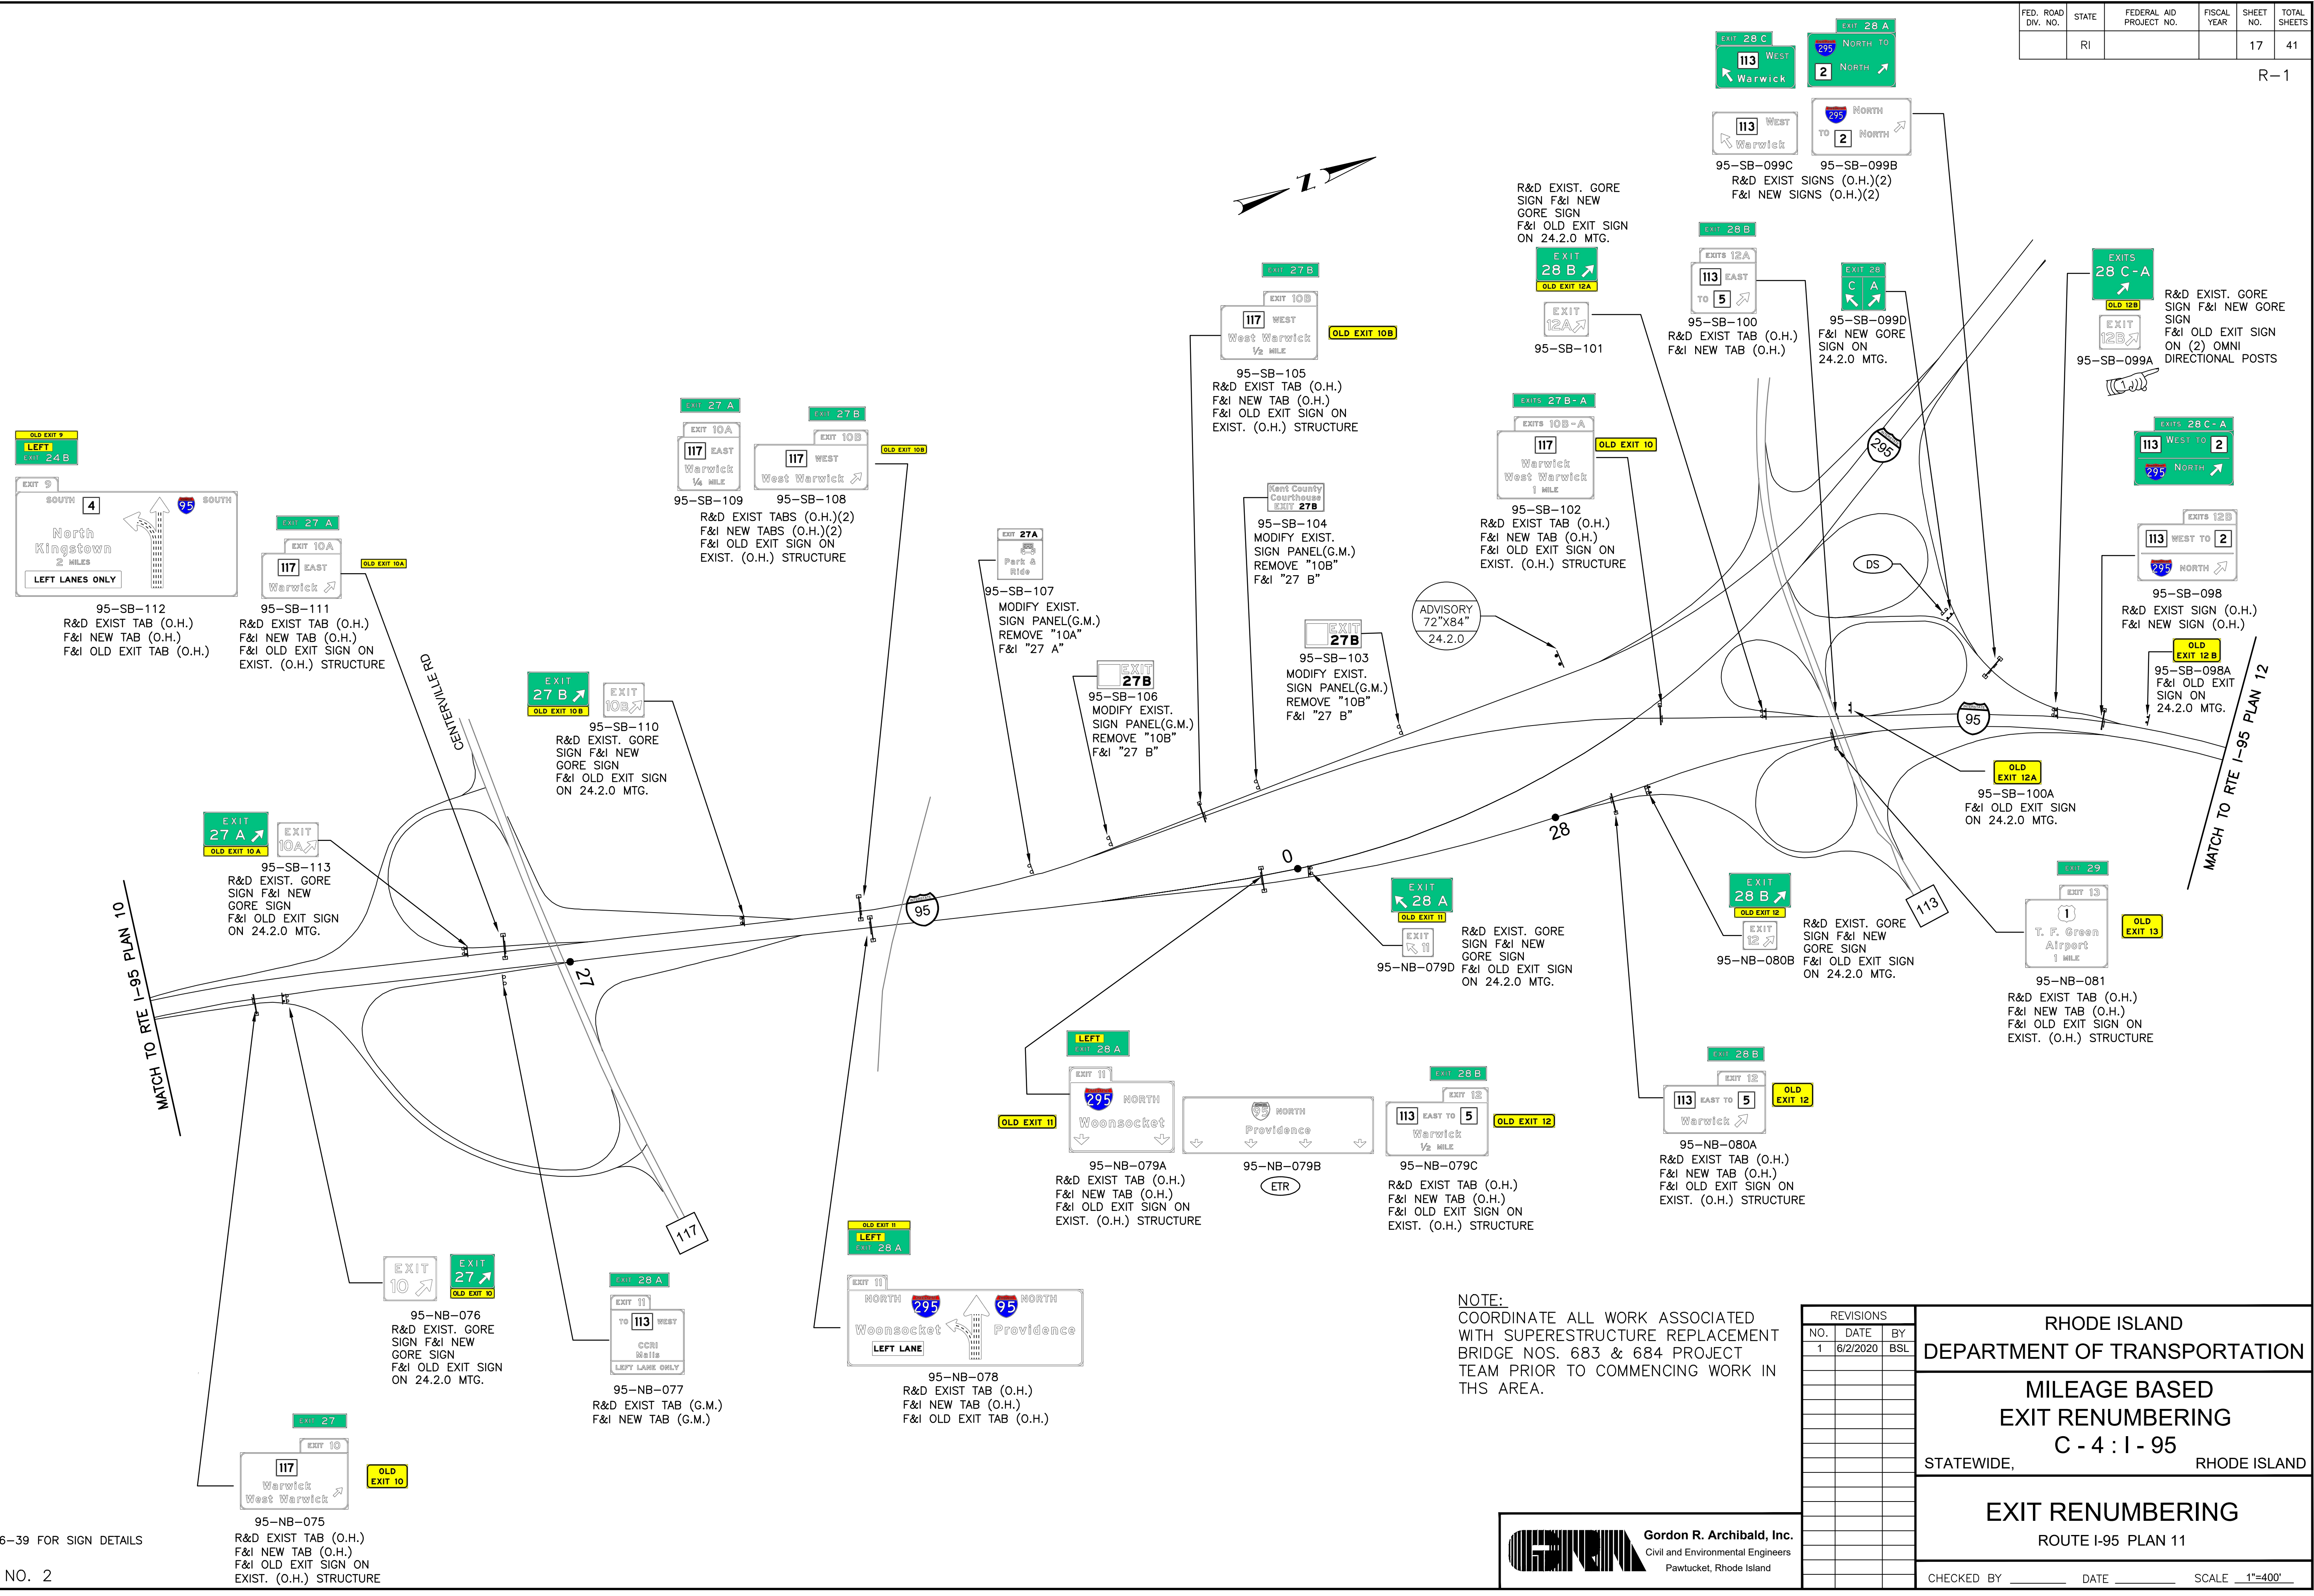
| FED. ROAD DIV. NO. | STATE | FEDERAL AID PROJECT NO. | FISCAL YEAR | SHEET NO. | TOTAL SHEETS |
|---|---|---|---|---|---|
| | RI | | | 17 | 41 |

R-1

EXIT 28 C
113 WEST
Warwick

EXIT 28 A
295 NORTH TO
2 NORTH

113 WEST
Warwick

295 NORTH
TO 2 NORTH

95-SB-099C 95-SB-099B
R&D EXIST SIGNS (O.H.)(2)
F&I NEW SIGNS (O.H.)(2)

R&D EXIST. GORE SIGN F&I NEW GORE SIGN F&I OLD EXIT SIGN ON 24.2.0 MTG.

EXIT 28 B
OLD EXIT 12A
EXIT 12A
95-SB-101

EXIT 28 B
EXITS 12A
113 EAST
TO 5
95-SB-100
R&D EXIST TAB (O.H.)
F&I NEW TAB (O.H.)

EXIT 28
C A
95-SB-099D
F&I NEW GORE SIGN ON 24.2.0 MTG.

EXITS 28 C-A
OLD 12B
EXIT 12B
95-SB-099A
R&D EXIST. GORE SIGN F&I NEW GORE SIGN F&I OLD EXIT SIGN ON (2) OMNI DIRECTIONAL POSTS

EXITS 28 C-A
113 WEST TO 2
295 NORTH

EXITS 12B
113 WEST TO 2
295 NORTH
95-SB-098
R&D EXIST SIGN (O.H.)
F&I NEW SIGN (O.H.)

OLD EXIT 12 B
95-SB-098A
F&I OLD EXIT SIGN ON 24.2.0 MTG.

EXIT 27 B
EXIT 10B
117 WEST
West Warwick
1/2 MILE
OLD EXIT 10B
95-SB-105
R&D EXIST TAB (O.H.)
F&I NEW TAB (O.H.)
F&I OLD EXIT SIGN ON EXIST. (O.H.) STRUCTURE

EXITS 27 B-A
EXITS 10B-A
117
Warwick
West Warwick
1 MILE
OLD EXIT 10
95-SB-102
R&D EXIST TAB (O.H.)
F&I NEW TAB (O.H.)
F&I OLD EXIT SIGN ON EXIST. (O.H.) STRUCTURE

Kent County Courthouse EXIT 27B
95-SB-104
MODIFY EXIST. SIGN PANEL(G.M.)
REMOVE "10B"
F&I "27 B"

ADVISORY 72"X84" 24.2.0

DS

EXIT 27B
95-SB-103
MODIFY EXIST. SIGN PANEL(G.M.)
REMOVE "10B"
F&I "27 B"

OLD EXIT 9
LEFT
EXIT 24 B
EXIT 9
SOUTH 4
North Kingstown
2 MILES
95 SOUTH
LEFT LANES ONLY
95-SB-112
R&D EXIST TAB (O.H.)
F&I NEW TAB (O.H.)
F&I OLD EXIT TAB (O.H.)

EXIT 27 A
EXIT 10A
117 EAST
Warwick
OLD EXIT 10A
95-SB-111
R&D EXIST TAB (O.H.)
F&I NEW TAB (O.H.)
F&I OLD EXIT SIGN ON EXIST. (O.H.) STRUCTURE

EXIT 27 A
EXIT 10A
117 EAST
Warwick
1/4 MILE
95-SB-109

EXIT 27 B
EXIT 10B
117 WEST
West Warwick
OLD EXIT 10B
95-SB-108
R&D EXIST TABS (O.H.)(2)
F&I NEW TABS (O.H.)(2)
F&I OLD EXIT SIGN ON EXIST. (O.H.) STRUCTURE

EXIT 27A
Park & Ride
95-SB-107
MODIFY EXIST. SIGN PANEL(G.M.)
REMOVE "10A"
F&I "27 A"

EXIT 27B
95-SB-106
MODIFY EXIST. SIGN PANEL(G.M.)
REMOVE "10B"
F&I "27 B"

CENTERVILLE RD

EXIT 27 B
OLD EXIT 10B
EXIT 10B
95-SB-110
R&D EXIST. GORE SIGN F&I NEW GORE SIGN F&I OLD EXIT SIGN ON 24.2.0 MTG.

EXIT 27 A
OLD EXIT 10 A
EXIT 10A
95-SB-113
R&D EXIST. GORE SIGN F&I NEW GORE SIGN F&I OLD EXIT SIGN ON 24.2.0 MTG.

295 95 27 0 28 95 113 117

OLD EXIT 12A
95-SB-100A
F&I OLD EXIT SIGN ON 24.2.0 MTG.

MATCH TO RTE I-95 PLAN 12
MATCH TO RTE I-95 PLAN 10

EXIT 28 A
OLD EXIT 11
EXIT 11
95-NB-079D
R&D EXIST. GORE SIGN F&I NEW GORE SIGN F&I OLD EXIT SIGN ON 24.2.0 MTG.

EXIT 28 B
OLD EXIT 12
EXIT 12
95-NB-080B
R&D EXIST. GORE SIGN F&I NEW GORE SIGN F&I OLD EXIT SIGN ON 24.2.0 MTG.

EXIT 29
EXIT 13
1
T. F. Green Airport
1 MILE
OLD EXIT 13
95-NB-081
R&D EXIST TAB (O.H.)
F&I NEW TAB (O.H.)
F&I OLD EXIT SIGN ON EXIST. (O.H.) STRUCTURE

LEFT
EXIT 28 A
EXIT 11
295 NORTH
Woonsocket
OLD EXIT 11
95-NB-079A
R&D EXIST TAB (O.H.)
F&I NEW TAB (O.H.)
F&I OLD EXIT SIGN ON EXIST. (O.H.) STRUCTURE

95 NORTH
Providence
95-NB-079B
ETR

EXIT 28 B
EXIT 12
113 EAST TO 5
Warwick
1/2 MILE
OLD EXIT 12
95-NB-079C
R&D EXIST TAB (O.H.)
F&I NEW TAB (O.H.)
F&I OLD EXIT SIGN ON EXIST. (O.H.) STRUCTURE

EXIT 28 B
EXIT 12
113 EAST TO 5
Warwick
OLD EXIT 12
95-NB-080A
R&D EXIST TAB (O.H.)
F&I NEW TAB (O.H.)
F&I OLD EXIT SIGN ON EXIST. (O.H.) STRUCTURE

EXIT 10
EXIT 27
OLD EXIT 10
95-NB-076
R&D EXIST. GORE SIGN F&I NEW GORE SIGN F&I OLD EXIT SIGN ON 24.2.0 MTG.

EXIT 28 A
EXIT 11
TO 113 WEST
CCRI Malls
LEFT LANE ONLY
95-NB-077
R&D EXIST TAB (G.M.)
F&I NEW TAB (G.M.)

OLD EXIT 11
LEFT
EXIT 28 A
EXIT 11
NORTH 295
Woonsocket
LEFT LANE
95 NORTH
Providence
95-NB-078
R&D EXIST TAB (O.H.)
F&I NEW TAB (O.H.)
F&I OLD EXIT TAB (O.H.)

EXIT 27
EXIT 10
117
Warwick
West Warwick
OLD EXIT 10
95-NB-075
R&D EXIST TAB (O.H.)
F&I NEW TAB (O.H.)
F&I OLD EXIT SIGN ON EXIST. (O.H.) STRUCTURE

6-39 FOR SIGN DETAILS
NO. 2

NOTE:
COORDINATE ALL WORK ASSOCIATED WITH SUPERESTRUCTURE REPLACEMENT BRIDGE NOS. 683 & 684 PROJECT TEAM PRIOR TO COMMENCING WORK IN THS AREA.

| REVISIONS | | |
|---|---|---|
| NO. | DATE | BY |
| 1 | 6/2/2020 | BSL |

RHODE ISLAND
DEPARTMENT OF TRANSPORTATION
MILEAGE BASED
EXIT RENUMBERING
C - 4 : I - 95
STATEWIDE, RHODE ISLAND
EXIT RENUMBERING
ROUTE I-95 PLAN 11

Gordon R. Archibald, Inc.
Civil and Environmental Engineers
Pawtucket, Rhode Island

CHECKED BY ______ DATE ______ SCALE 1"=400'